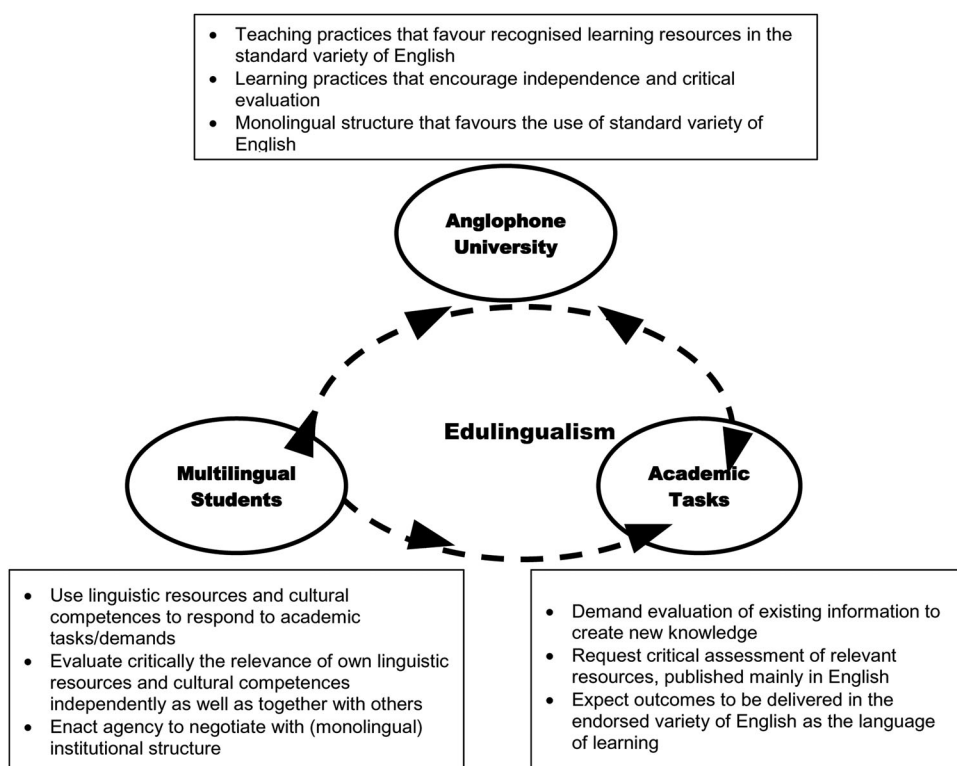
- Teaching practices that favour recognised learning resources in the standard variety of English
- Learning practices that encourage independence and critical evaluation
- Monolingual structure that favours the use of standard variety of English

Anglophone University

Edulingualism

Multilingual Students

Academic Tasks

- Use linguistic resources and cultural competences to respond to academic tasks/demands
- Evaluate critically the relevance of own linguistic resources and cultural competences independently as well as together with others
- Enact agency to negotiate with (monolingual) institutional structure

- Demand evaluation of existing information to create new knowledge
- Request critical assessment of relevant resources, published mainly in English
- Expect outcomes to be delivered in the endorsed variety of English as the language of learning